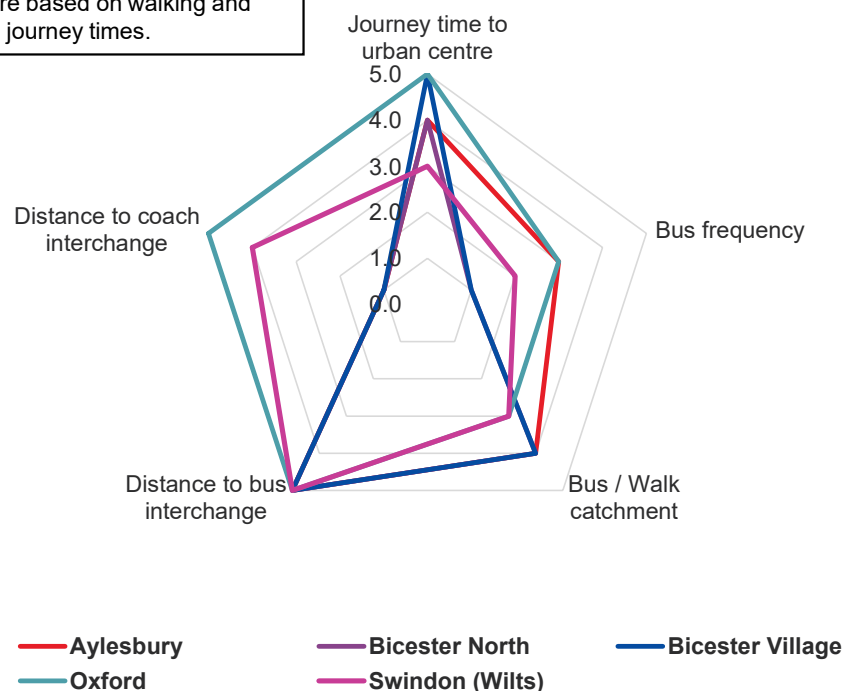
re based on walking and journey times.

Journey time to urban centre

5.0
4.0
3.0
2.0
1.0
0.0

Bus frequency

Bus / Walk catchment

Distance to bus interchange

Distance to coach interchange

Aylesbury
Bicester North
Bicester Village
Oxford
Swindon (Wilts)